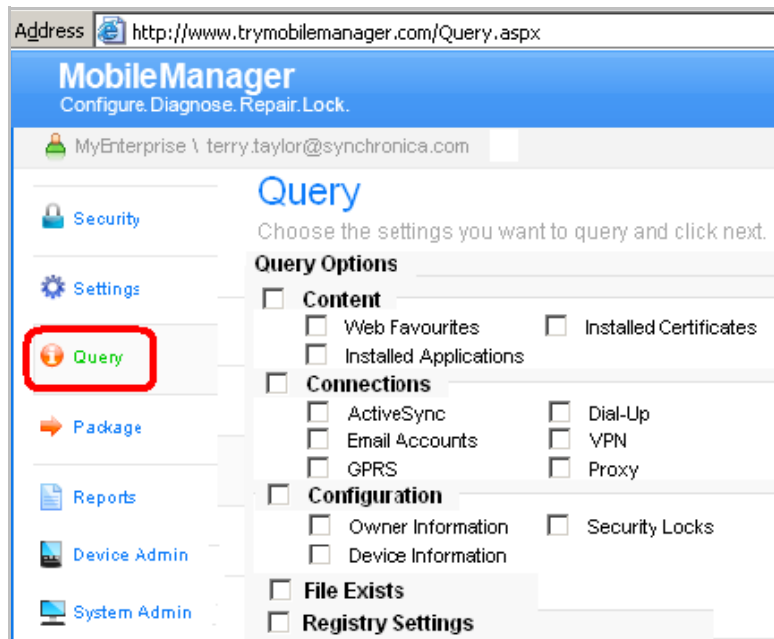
Address http://www.trymobilemanager.com/Query.aspx

MobileManager
Configure. Diagnose. Repair. Lock.

MyEnterprise \ terry.taylor@synchronica.com

Security

Settings

Query

Package

Reports

Device Admin

System Admin

Query

Choose the settings you want to query and click next.

Query Options

Content

Web Favourites

Installed Certificates

Installed Applications

Connections

ActiveSync

Dial-Up

Email Accounts

VPN

GPRS

Proxy

Configuration

Owner Information

Security Locks

Device Information

File Exists

Registry Settings